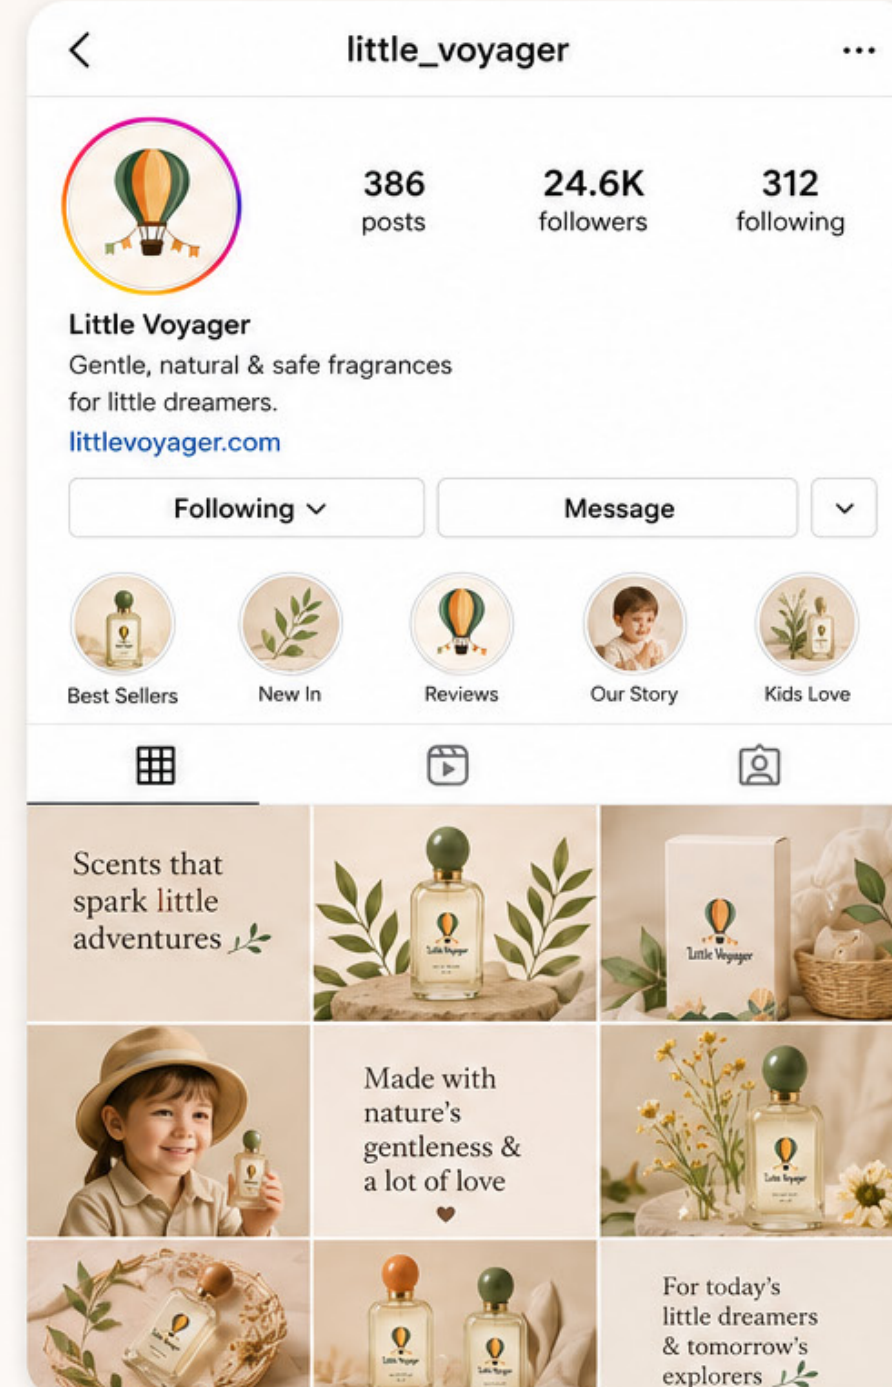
little_voyager

386
posts

24.6K
followers

312
following

Little Voyager
Gentle, natural & safe fragrances for little dreamers.
littlevoyager.com

Following

Message

Best Sellers

New In

Reviews

Our Story

Kids Love

Scents that spark little adventures

Little Voyager

Little Voyager

Made with nature's gentleness & a lot of love

Little Voyager

For today's little dreamers & tomorrow's explorers